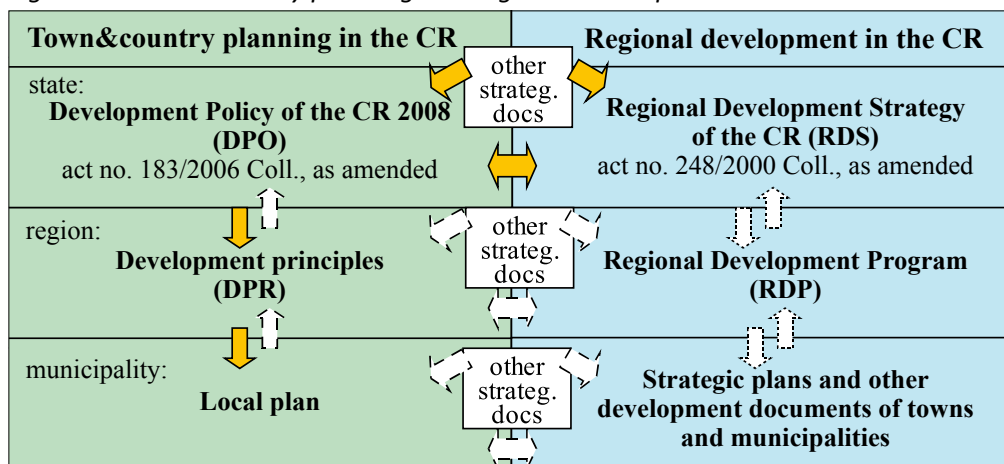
Town&country planning in the CR

Regional development in the CR

other strateg. docs

state:
Development Policy of the CR 2008 (DPO)
act no. 183/2006 Coll., as amended

Regional Development Strategy of the CR (RDS)
act no. 248/2000 Coll., as amended

region:
Development principles (DPR)

other strateg. docs

Regional Development Program (RDP)

municipality:
Local plan

other strateg. docs

Strategic plans and other development documents of towns and municipalities